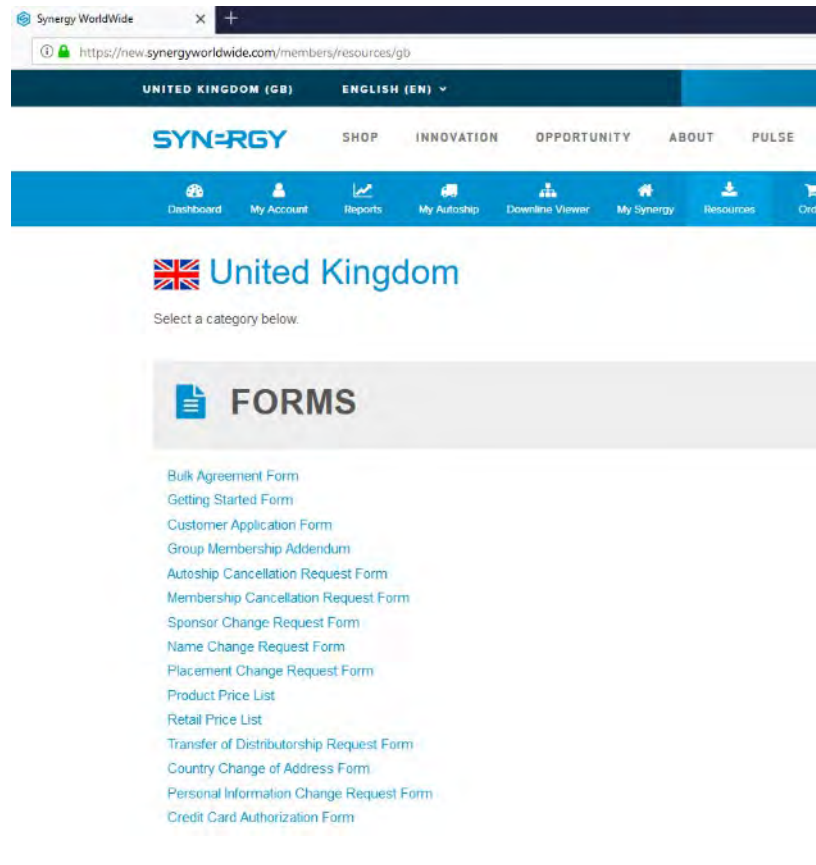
Synergy WorldWide ×

https://new.synergyworldwide.com/members/resources/gb

UNITED KINGDOM (GB) ENGLISH (EN)

SYN=RGY SHOP INNOVATION OPPORTUNITY ABOUT PULSE

Dashboard My Account Reports My Autoship Downline Viewer My Synergy Resources Ord

United Kingdom

Select a category below.

FORMS

Bulk Agreement Form
Getting Started Form
Customer Application Form
Group Membership Addendum
Autoship Cancellation Request Form
Membership Cancellation Request Form
Sponsor Change Request Form
Name Change Request Form
Placement Change Request Form
Product Price List
Retail Price List
Transfer of Distributorship Request Form
Country Change of Address Form
Personal Information Change Request Form
Credit Card Authorization Form